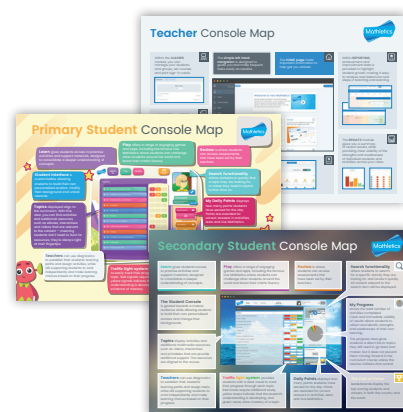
Teacher Console Map

Mathletics

Primary Student Console Map

Mathletics

Secondary Student Console Map

Mathletics

The Student Console

Teachers

My Progress

Search functionality

Daily Points

Traffic light system